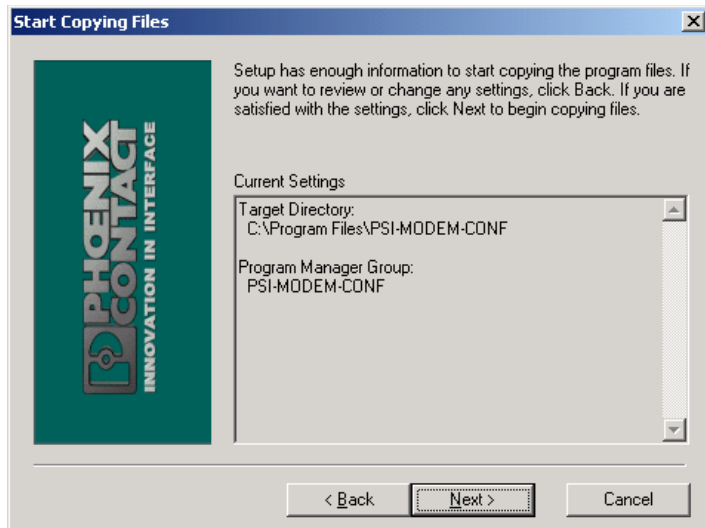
Start Copying Files

PHOENIX CONTACT
INNOVATION IN INTERFACE

Setup has enough information to start copying the program files. If you want to review or change any settings, click Back. If you are satisfied with the settings, click Next to begin copying files.

Current Settings

Target Directory:
C:\Program Files\PSI-MODEM-CONF

Program Manager Group:
PSI-MODEM-CONF

< Back
Next >
Cancel